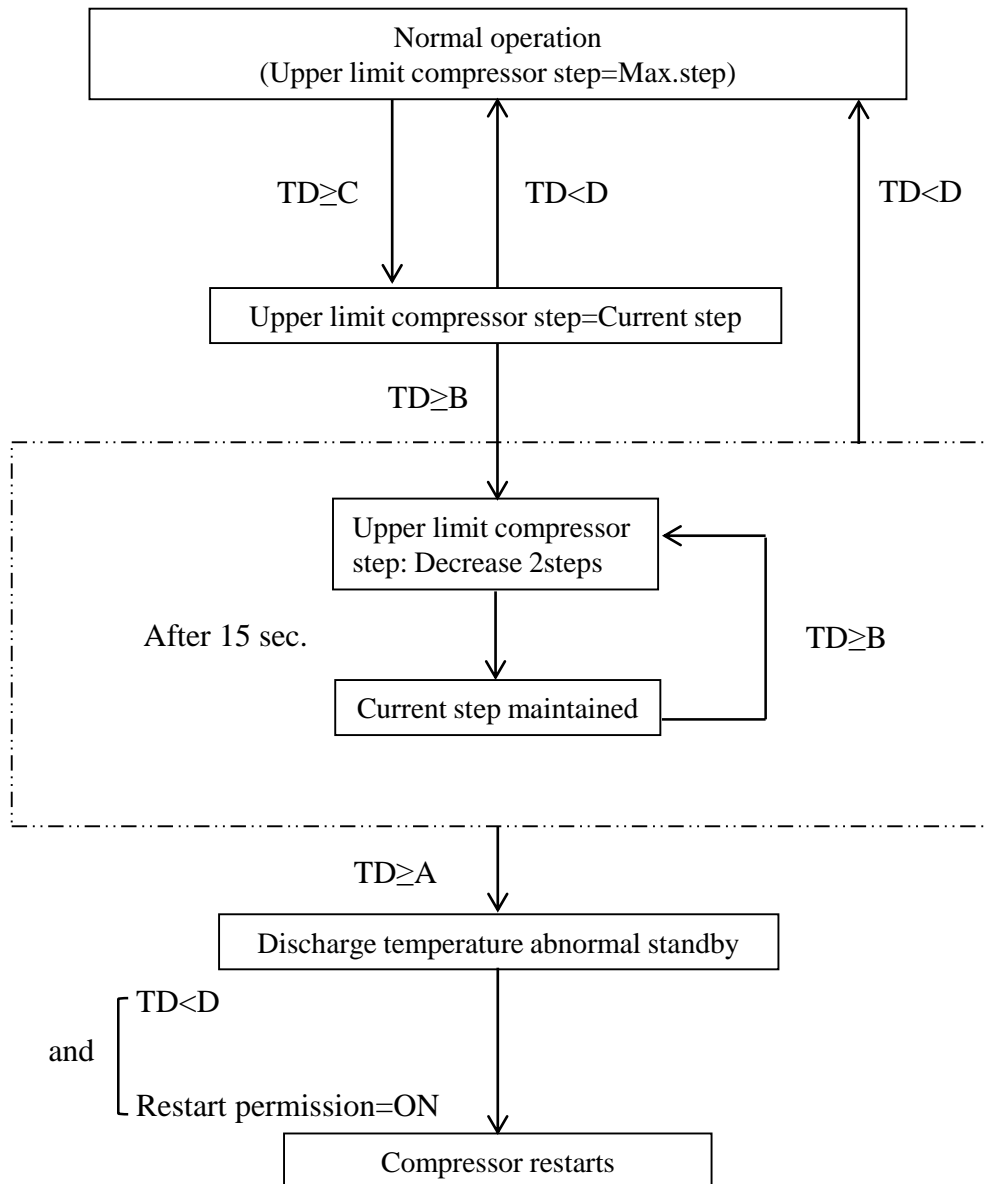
Normal operation
(Upper limit compressor step=Max.step)

TD≥C

TD<D

TD<D

Upper limit compressor step=Current step

TD≥B

Upper limit compressor step: Decrease 2steps

After 15 sec.

TD≥B

Current step maintained

TD≥A

Discharge temperature abnormal standby

TD<D

and

Restart permission=ON

Compressor restarts